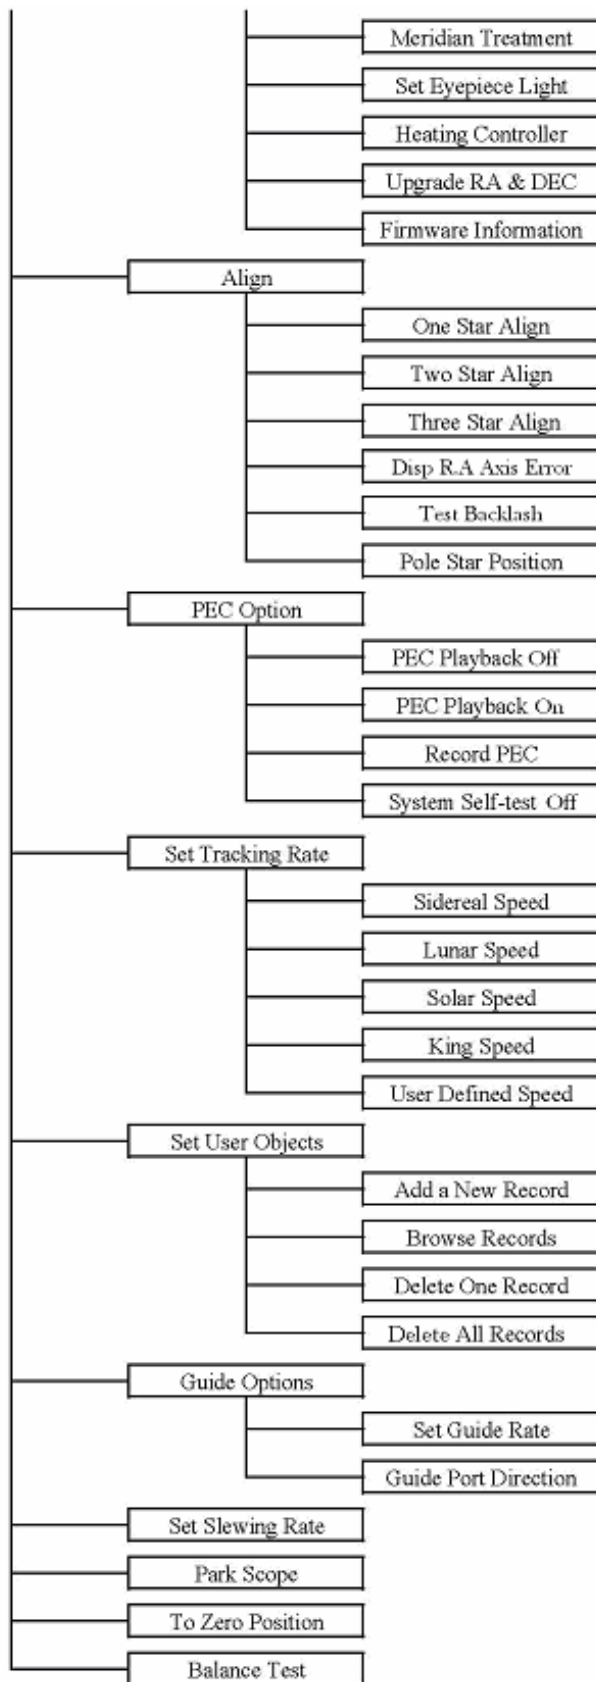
Meridian Treatment
Set Eyepiece Light
Heating Controller
Upgrade RA & DEC
Firmware Information
Align
One Star Align
Two Star Align
Three Star Align
Disp R.A Axis Error
Test Backlash
Pole Star Position
PEC Option
PEC Playback Off
PEC Playback On
Record PEC
System Self-test Off
Set Tracking Rate
Sidereal Speed
Lunar Speed
Solar Speed
King Speed
User Defined Speed
Set User Objects
Add a New Record
Browse Records
Delete One Record
Delete All Records
Guide Options
Set Guide Rate
Guide Port Direction
Set Slewing Rate
Park Scope
To Zero Position
Balance Test